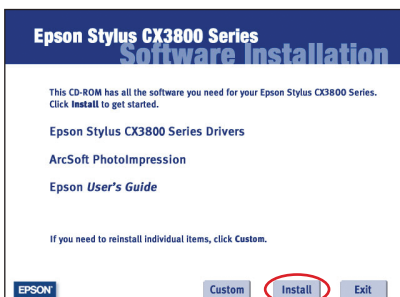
Epson Stylus CX3800 Series
Software Installation

This CD-ROM has all the software you need for your Epson Stylus CX3800 Series. Click Install to get started.

Epson Stylus CX3800 Series Drivers

ArcSoft PhotoImpression

Epson User's Guide

If you need to reinstall individual items, click Custom.

EPSON

Custom

Install

Exit